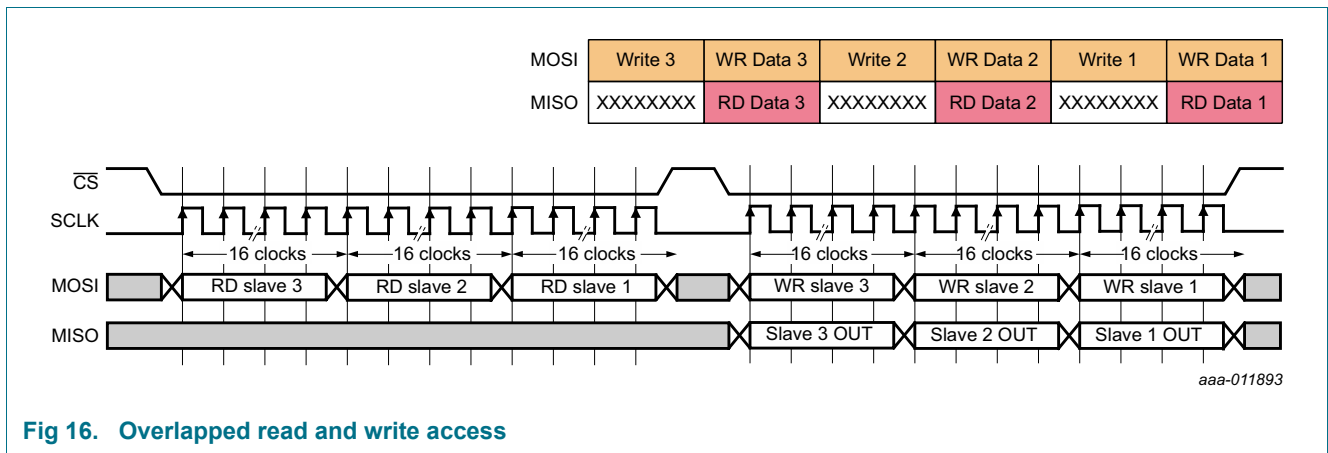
| MOSI | Write 3 | WR Data 3 | Write 2 | WR Data 2 | Write 1 | WR Data 1 |
|---|---|---|---|---|---|---|
| MISO | XXXXXXXX | RD Data 3 | XXXXXXXX | RD Data 2 | XXXXXXXX | RD Data 1 |

$\overline{CS}$

SCLK

16 clocks 16 clocks 16 clocks 16 clocks 16 clocks 16 clocks

MOSI RD slave 3 RD slave 2 RD slave 1 WR slave 3 WR slave 2 WR slave 1

MISO Slave 3 OUT Slave 2 OUT Slave 1 OUT

aaa-011893

Fig 16. Overlapped read and write access